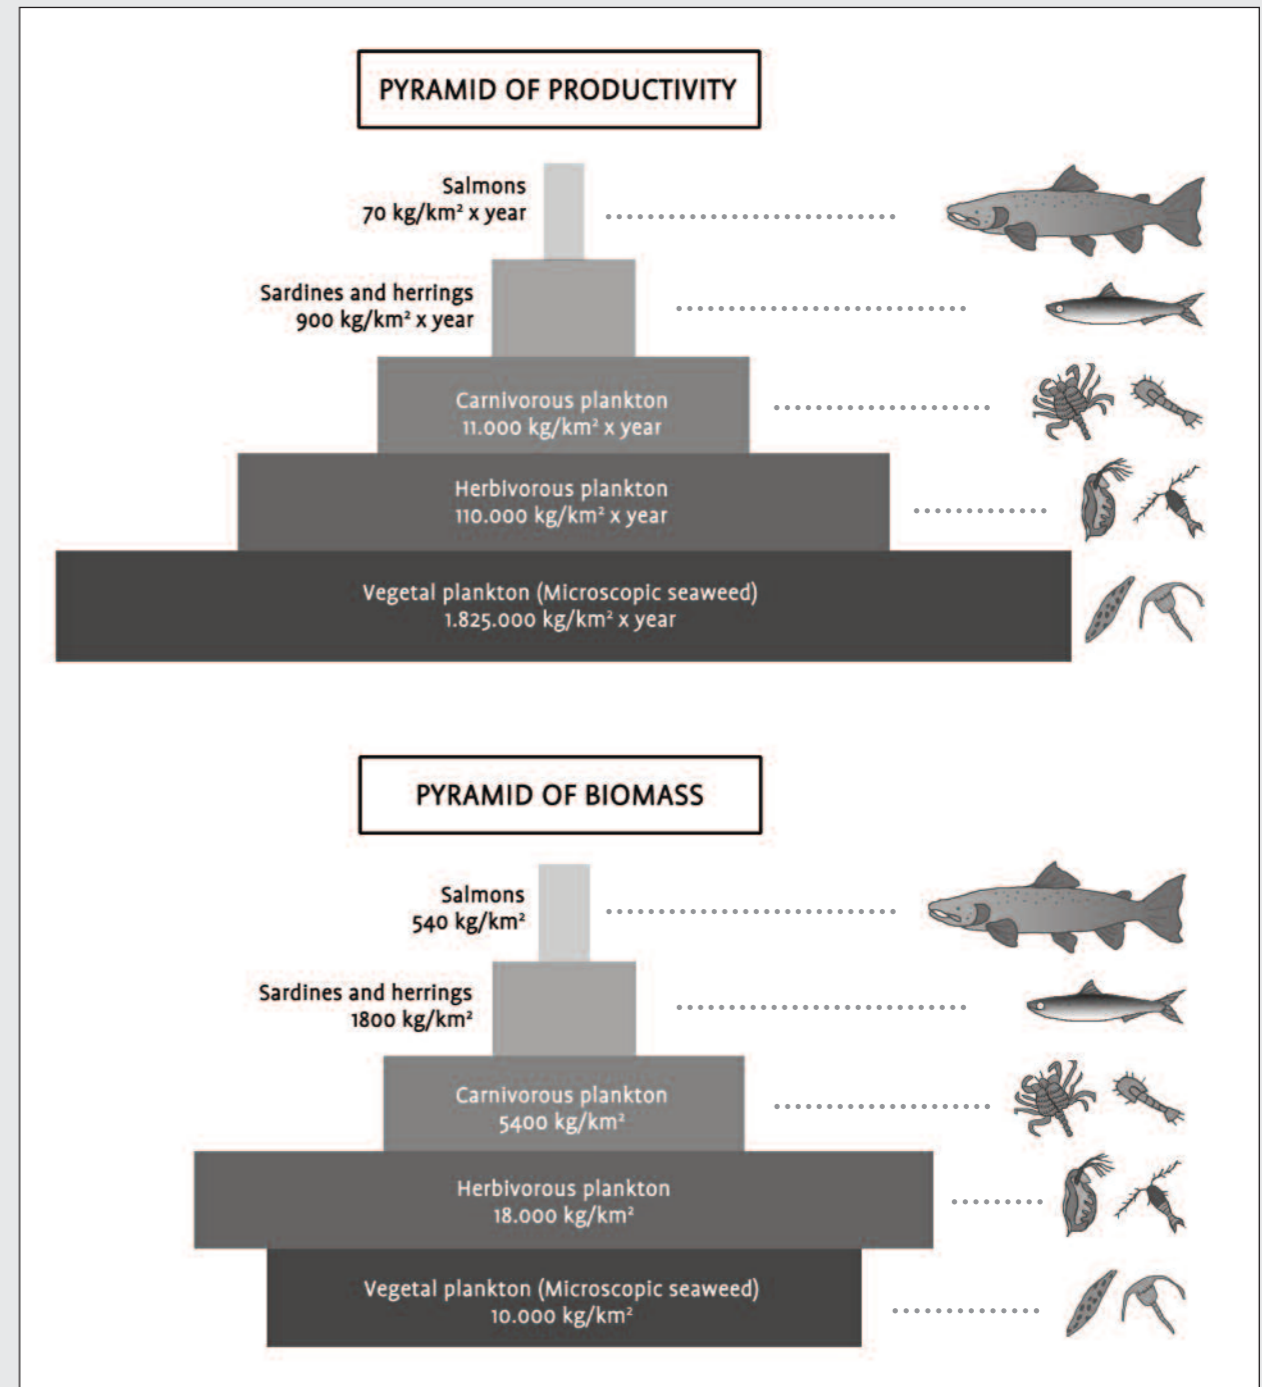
PYRAMID OF PRODUCTIVITY

Salmons
70 kg/km² x year

Sardines and herrings
900 kg/km² x year

Carnivorous plankton
11.000 kg/km² x year

Herbivorous plankton
110.000 kg/km² x year

Vegetal plankton (Microscopic seaweed)
1.825.000 kg/km² x year

PYRAMID OF BIOMASS

Salmons
540 kg/km²

Sardines and herrings
1800 kg/km²

Carnivorous plankton
5400 kg/km²

Herbivorous plankton
18.000 kg/km²

Vegetal plankton (Microscopic seaweed)
10.000 kg/km²